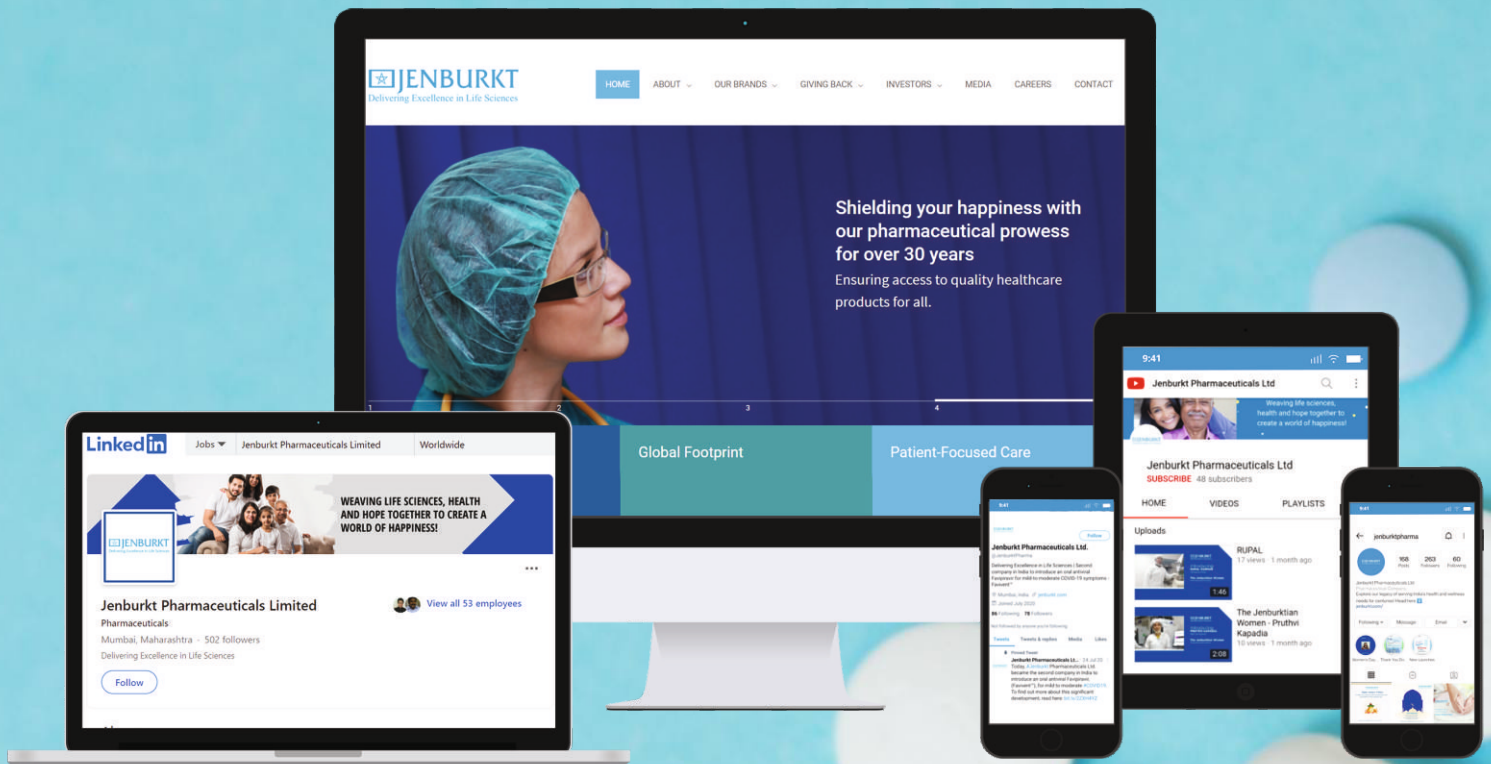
JENBURKT
Delivering Excellence in Life Sciences

HOME ABOUT OUR BRANDS GIVING BACK INVESTORS MEDIA CAREERS CONTACT

Shielding your happiness with our pharmaceutical prowess for over 30 years
Ensuring access to quality healthcare products for all.

1 2 3 4

Global Footprint
Patient-Focused Care

LinkedIn
Jobs
Jenburkt Pharmaceuticals Limited
Worldwide

WEAVING LIFE SCIENCES, HEALTH AND HOPE TOGETHER TO CREATE A WORLD OF HAPPINESS!

JENBURKT
Delivering Excellence in Life Sciences

Jenburkt Pharmaceuticals Limited
Pharmaceuticals
Mumbai, Maharashtra · 502 followers
Delivering Excellence in Life Sciences
Follow
View all 53 employees

9:41
Jenburkt Pharmaceuticals Ltd
Weaving life sciences, health and hope together to create a world of happiness!
Jenburkt Pharmaceuticals Ltd
SUBSCRIBE 48 subscribers
HOME VIDEOS PLAYLISTS
Uploads
RUPAL
17 views · 1 month ago
1:46
The Jenburktian Women - Pruthvi Kapadia
16 views · 1 month ago
2:08

9:41
Follow
Jenburkt Pharmaceuticals Ltd.
@JenburktPharma
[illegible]
Tweets Tweets & replies Media Likes
Jenburkt Pharmaceuticals Lt...
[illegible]

jenburktpharma
168 263 60
Posts Followers Following
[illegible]
Following Message Email